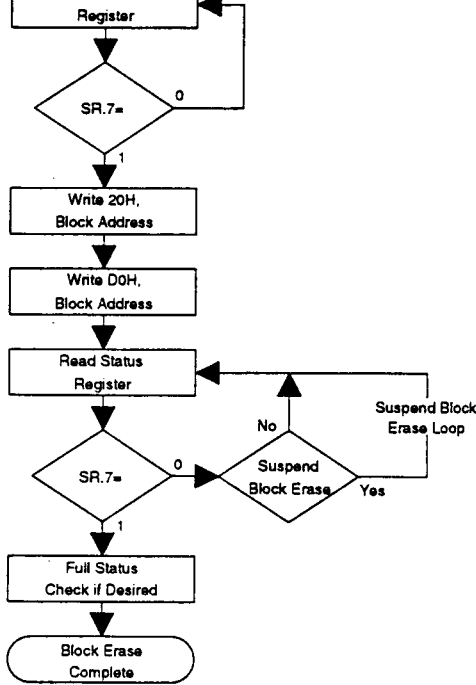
Register

SR.7=

0

1

Write 20H, Block Address

Write D0H, Block Address

Read Status Register

No

Suspend Block Erase Loop

SR.7=

0

Suspend Block Erase

Yes

1

Full Status Check if Desired

Block Erase Complete